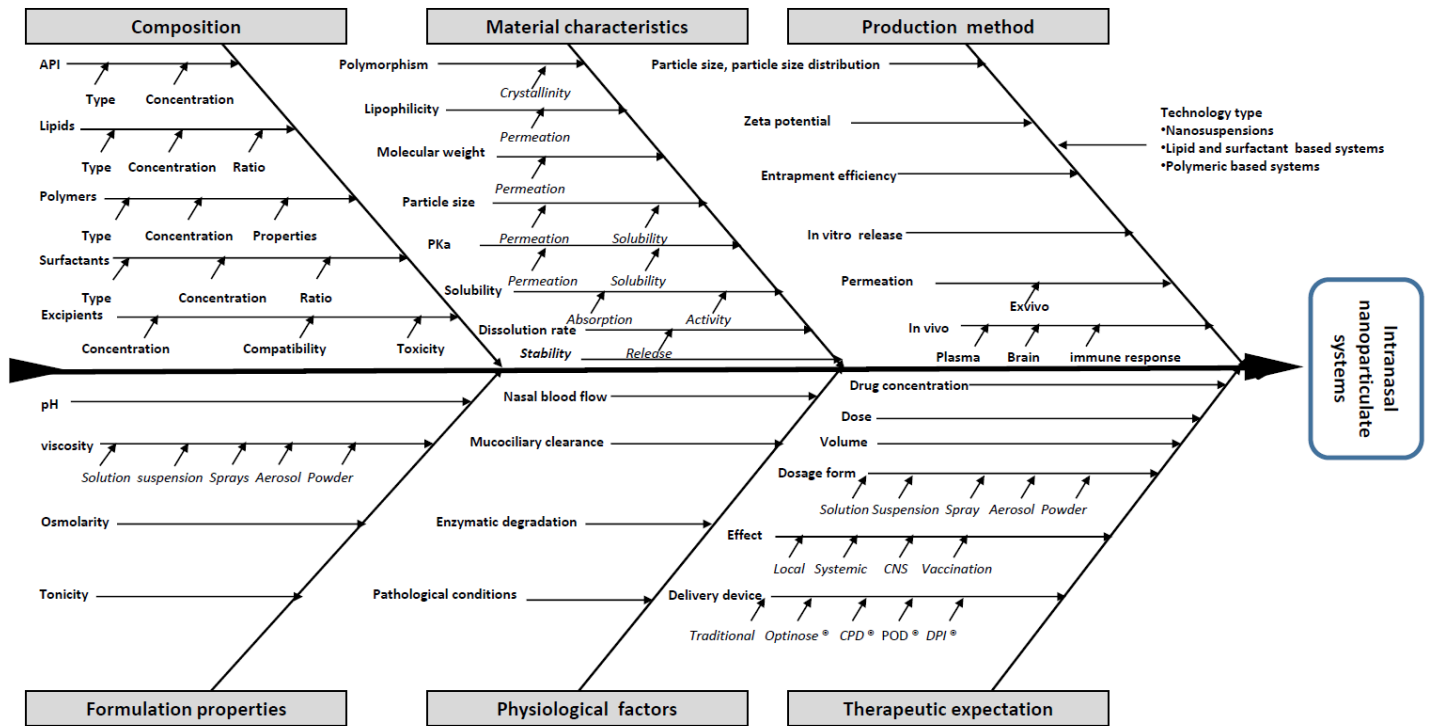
Composition

API
Type Concentration
Lipids
Type Concentration Ratio
Polymers
Type Concentration Properties
Surfactants
Type Concentration Ratio
Excipients
Concentration Compatibility Toxicity

Material characteristics

Polymorphism
Crystallinity
Lipophilicity
Permeation
Molecular weight
Permeation
Particle size
Permeation Solubility
PKa
Permeation Solubility
Solubility
Absorption Activity
Dissolution rate
Stability Release

Production method

Particle size, particle size distribution
Zeta potential
Entrapment efficiency
In vitro release
Permeation
Exvivo
In vivo
Plasma Brain immune response

Technology type
•Nanosuspensions
•Lipid and surfactant based systems
•Polymeric based systems

Intranasal nanoparticulate systems

pH
viscosity
Solution suspension Sprays Aerosol Powder
Osmolarity
Tonicity

Formulation properties

Nasal blood flow
Mucociliary clearance
Enzymatic degradation
Pathological conditions

Physiological factors

Drug concentration
Dose
Volume
Dosage form
Solution Suspension Spray Aerosol Powder
Effect
Local Systemic CNS Vaccination
Delivery device
Traditional Optinose ® CPD ® POD ® DPI ®

Therapeutic expectation